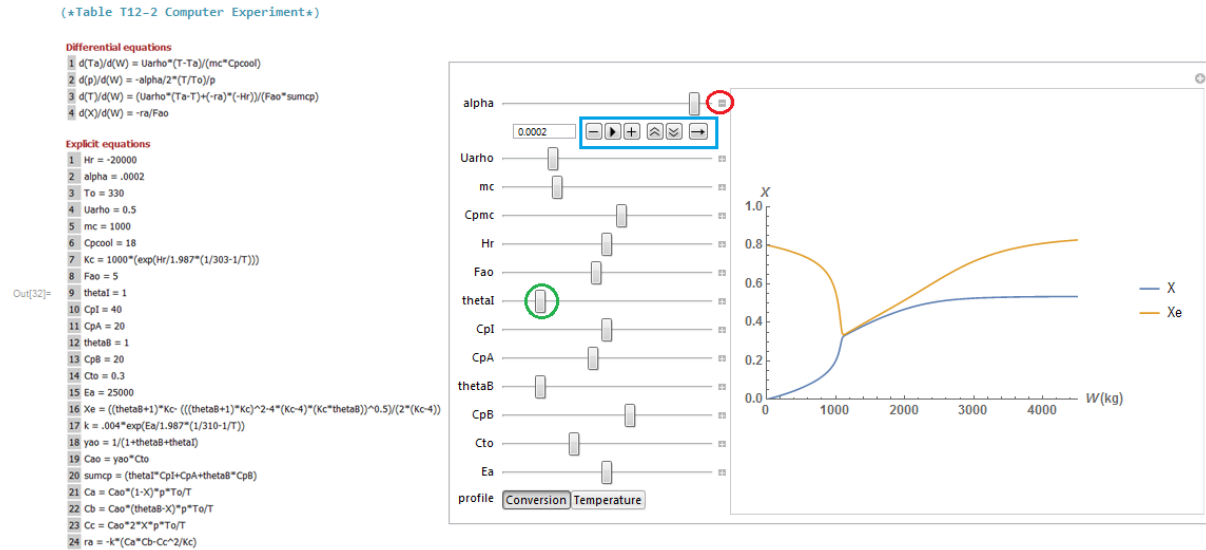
(*Table T12-2 Computer Experiment*)

Differential equations
1 d(Ta)/d(W) = Uarho*(T-Ta)/(mc*Cpcool)
2 d(p)/d(W) = -alpha/2*(T/To)/p
3 d(T)/d(W) = (Uarho*(Ta-T)+(-ra)*(-Hr))/(Fao*sumcp)
4 d(X)/d(W) = -ra/Fao

Explicit equations
1 Hr = -20000
2 alpha = .0002
3 To = 330
4 Uarho = 0.5
5 mc = 1000
6 Cpcool = 18
7 Kc = 1000*(exp(Hr/1.987*(1/303-1/T)))
8 Fao = 5
9 thetaI = 1
10 CpI = 40
11 CpA = 20
12 thetaB = 1
13 CpB = 20
14 Cto = 0.3
15 Ea = 25000
16 Xe = ((thetaB+1)*Kc- (((thetaB+1)*Kc)^2-4*(Kc-4)*(Kc*thetaB))^0.5)/(2*(Kc-4))
17 k = .004*exp(Ea/1.987*(1/310-1/T))
18 yao = 1/(1+thetaB+thetaI)
19 Cao = yao*Cto
20 sumcp = (thetaI*CpI+CpA+thetaB*CpB)
21 Ca = Cao*(1-X)*p*To/T
22 Cb = Cao*(thetaB-X)*p*To/T
23 Cc = Cao*2*X*p*To/T
24 ra = -k*(Ca*Cb-Cc^2/Kc)

Out[32]=

alpha
0.0002
Uarho
mc
Cpmc
Hr
Fao
thetaI
CpI
CpA
thetaB
CpB
Cto
Ea
profile Conversion Temperature

X
1.0
0.8
0.6
0.4
0.2
0.0
0 1000 2000 3000 4000
W(kg)
X
Xe